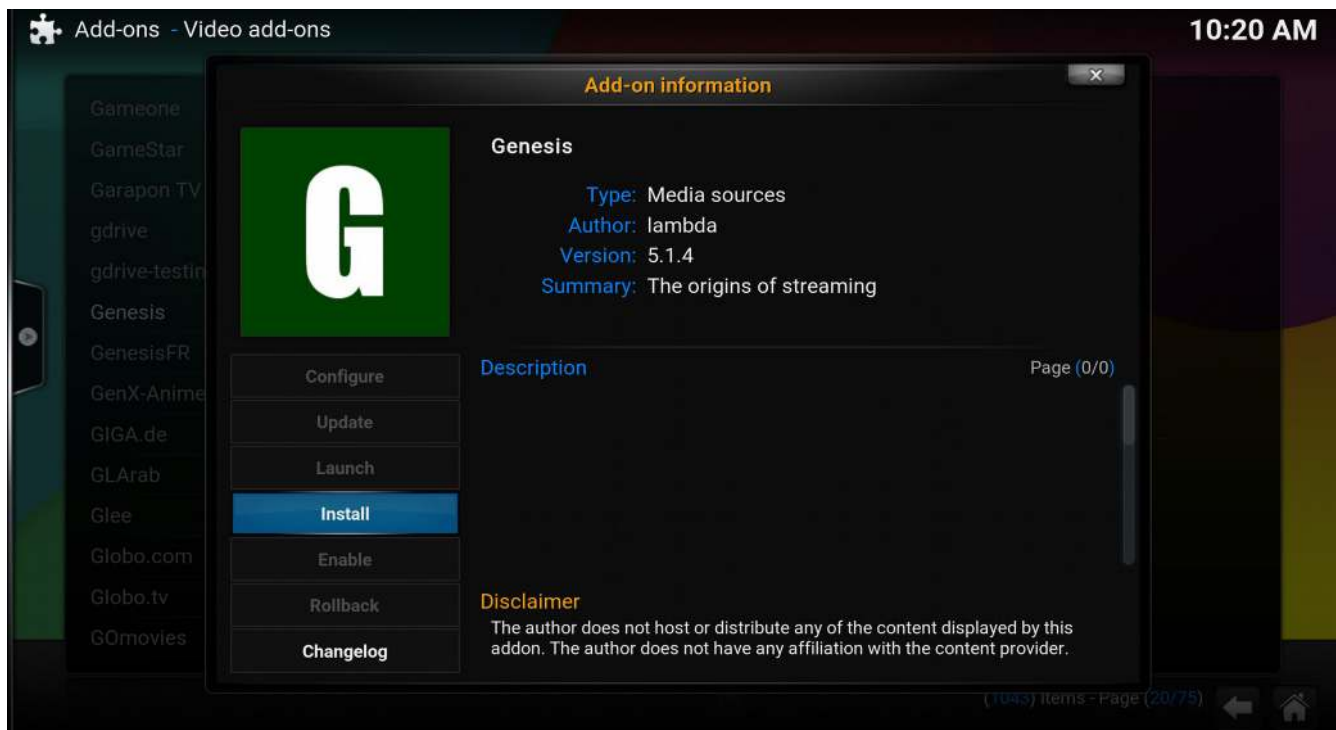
Add-ons - Video add-ons

10:20 AM

Add-on information

Gameone
GameStar
Garapon TV
gdrive
gdrive-testin
Genesis
GenesisFR
GenX-Anime
GIGA.de
GLArab
Glee
Globo.com
Globo.tv
GOmovies

G

Genesis

Type: Media sources
Author: lambda
Version: 5.1.4
Summary: The origins of streaming

Configure
Update
Launch
Install
Enable
Rollback
Changelog

Description

Page (0/0)

Disclaimer
The author does not host or distribute any of the content displayed by this addon. The author does not have any affiliation with the content provider.

(1043) Items - Page (20/75)